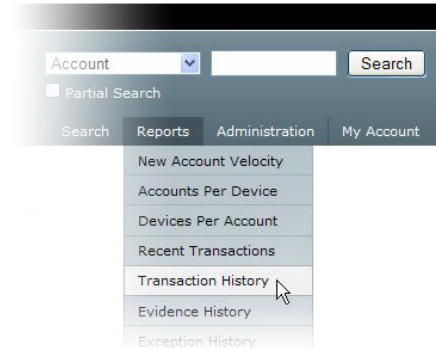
Account

Search

Partial Search

Search Reports Administration My Account

New Account Velocity

Accounts Per Device

Devices Per Account

Recent Transactions

Transaction History

Evidence History

Exception History